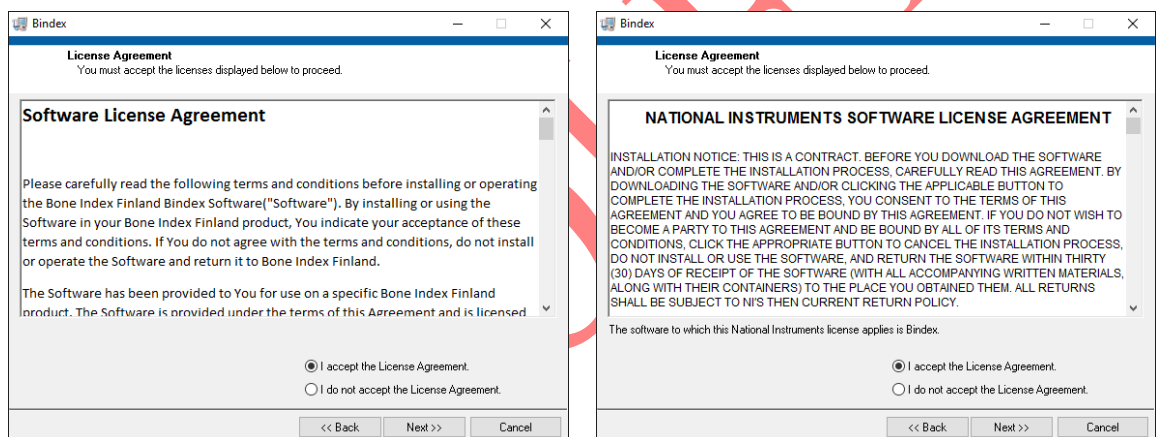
Bindex

License Agreement
You must accept the licenses displayed below to proceed.

Software License Agreement

Please carefully read the following terms and conditions before installing or operating the Bone Index Finland Bindex Software("Software"). By installing or using the Software in your Bone Index Finland product, You indicate your acceptance of these terms and conditions. If You do not agree with the terms and conditions, do not install or operate the Software and return it to Bone Index Finland.

The Software has been provided to You for use on a specific Bone Index Finland product. The Software is provided under the terms of this Agreement and is licensed

I accept the License Agreement.
I do not accept the License Agreement.

<< Back
Next >>
Cancel

Bindex

License Agreement
You must accept the licenses displayed below to proceed.

NATIONAL INSTRUMENTS SOFTWARE LICENSE AGREEMENT

INSTALLATION NOTICE: THIS IS A CONTRACT. BEFORE YOU DOWNLOAD THE SOFTWARE AND/OR COMPLETE THE INSTALLATION PROCESS, CAREFULLY READ THIS AGREEMENT. BY DOWNLOADING THE SOFTWARE AND/OR CLICKING THE APPLICABLE BUTTON TO COMPLETE THE INSTALLATION PROCESS, YOU CONSENT TO THE TERMS OF THIS AGREEMENT AND YOU AGREE TO BE BOUND BY THIS AGREEMENT. IF YOU DO NOT WISH TO BECOME A PARTY TO THIS AGREEMENT AND BE BOUND BY ALL OF ITS TERMS AND CONDITIONS, CLICK THE APPROPRIATE BUTTON TO CANCEL THE INSTALLATION PROCESS, DO NOT INSTALL OR USE THE SOFTWARE, AND RETURN THE SOFTWARE WITHIN THIRTY (30) DAYS OF RECEIPT OF THE SOFTWARE (WITH ALL ACCOMPANYING WRITTEN MATERIALS, ALONG WITH THEIR CONTAINERS) TO THE PLACE YOU OBTAINED THEM. ALL RETURNS SHALL BE SUBJECT TO NI'S THEN CURRENT RETURN POLICY.

The software to which this National Instruments license applies is Bindex.

I accept the License Agreement.
I do not accept the License Agreement.

<< Back
Next >>
Cancel